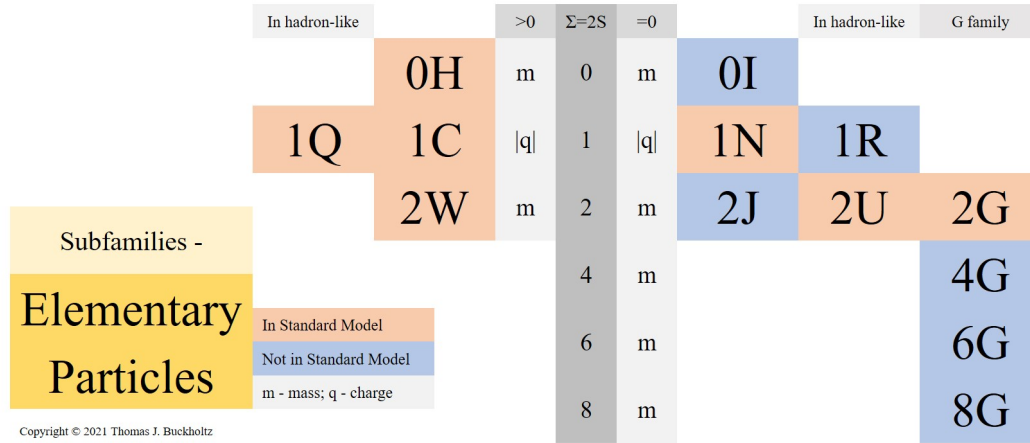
| In hadron-like | | >0 | Σ=2S | =0 | | In hadron-like | G family |
|---|---|---|---|---|---|---|---|
| | 0H | m | 0 | m | 0I | | |
| 1Q | 1C | \|q\| | 1 | \|q\| | 1N | 1R | |
| | 2W | m | 2 | m | 2J | 2U | 2G |
| | | | 4 | m | | | 4G |
| | | | 6 | m | | | 6G |
| | | | 8 | m | | | 8G |

Subfamilies -

Elementary Particles

In Standard Model

Not in Standard Model

m - mass; q - charge

Copyright © 2021 Thomas J. Buckholtz